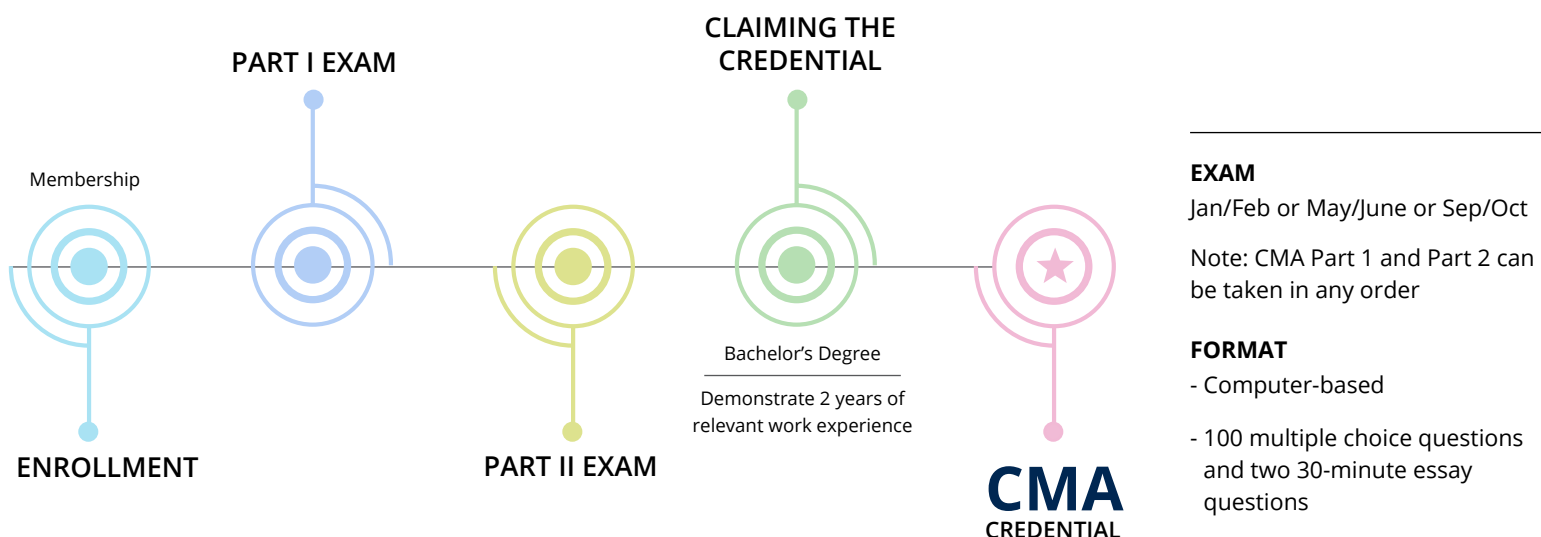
PART I EXAM

CLAIMING THE CREDENTIAL

Membership

ENROLLMENT

PART II EXAM

Bachelor's Degree

Demonstrate 2 years of relevant work experience

CMA
CREDENTIAL

EXAM
Jan/Feb or May/June or Sep/Oct

Note: CMA Part 1 and Part 2 can be taken in any order

FORMAT
- Computer-based

- 100 multiple choice questions and two 30-minute essay questions